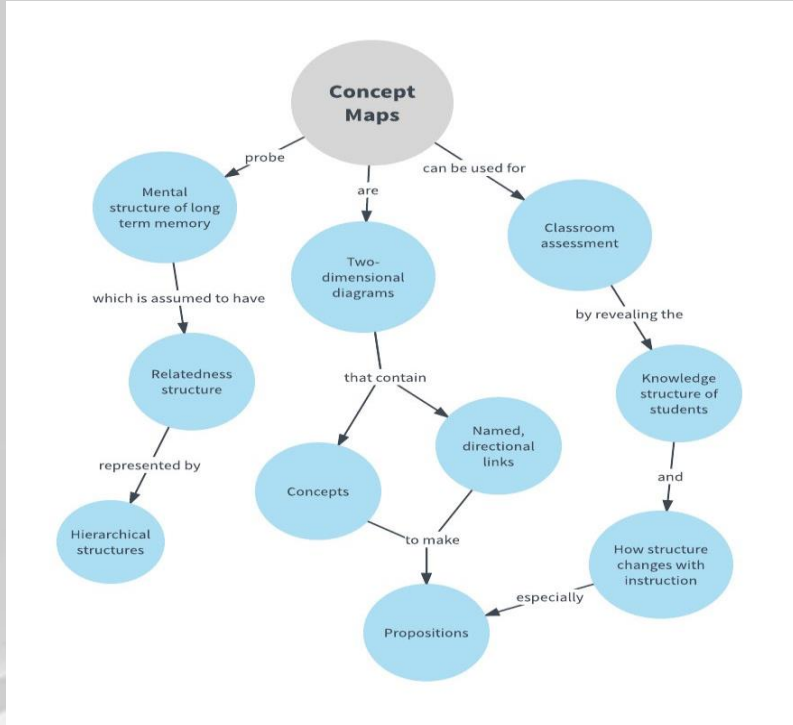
Concept Maps

probe

Mental structure of long term memory

which is assumed to have

Relatedness structure

represented by

Hierarchical structures

are

Two-dimensional diagrams

that contain

Concepts

Named, directional links

to make

Propositions

can be used for

Classroom assessment

by revealing the

Knowledge structure of students

and

How structure changes with instruction

especially